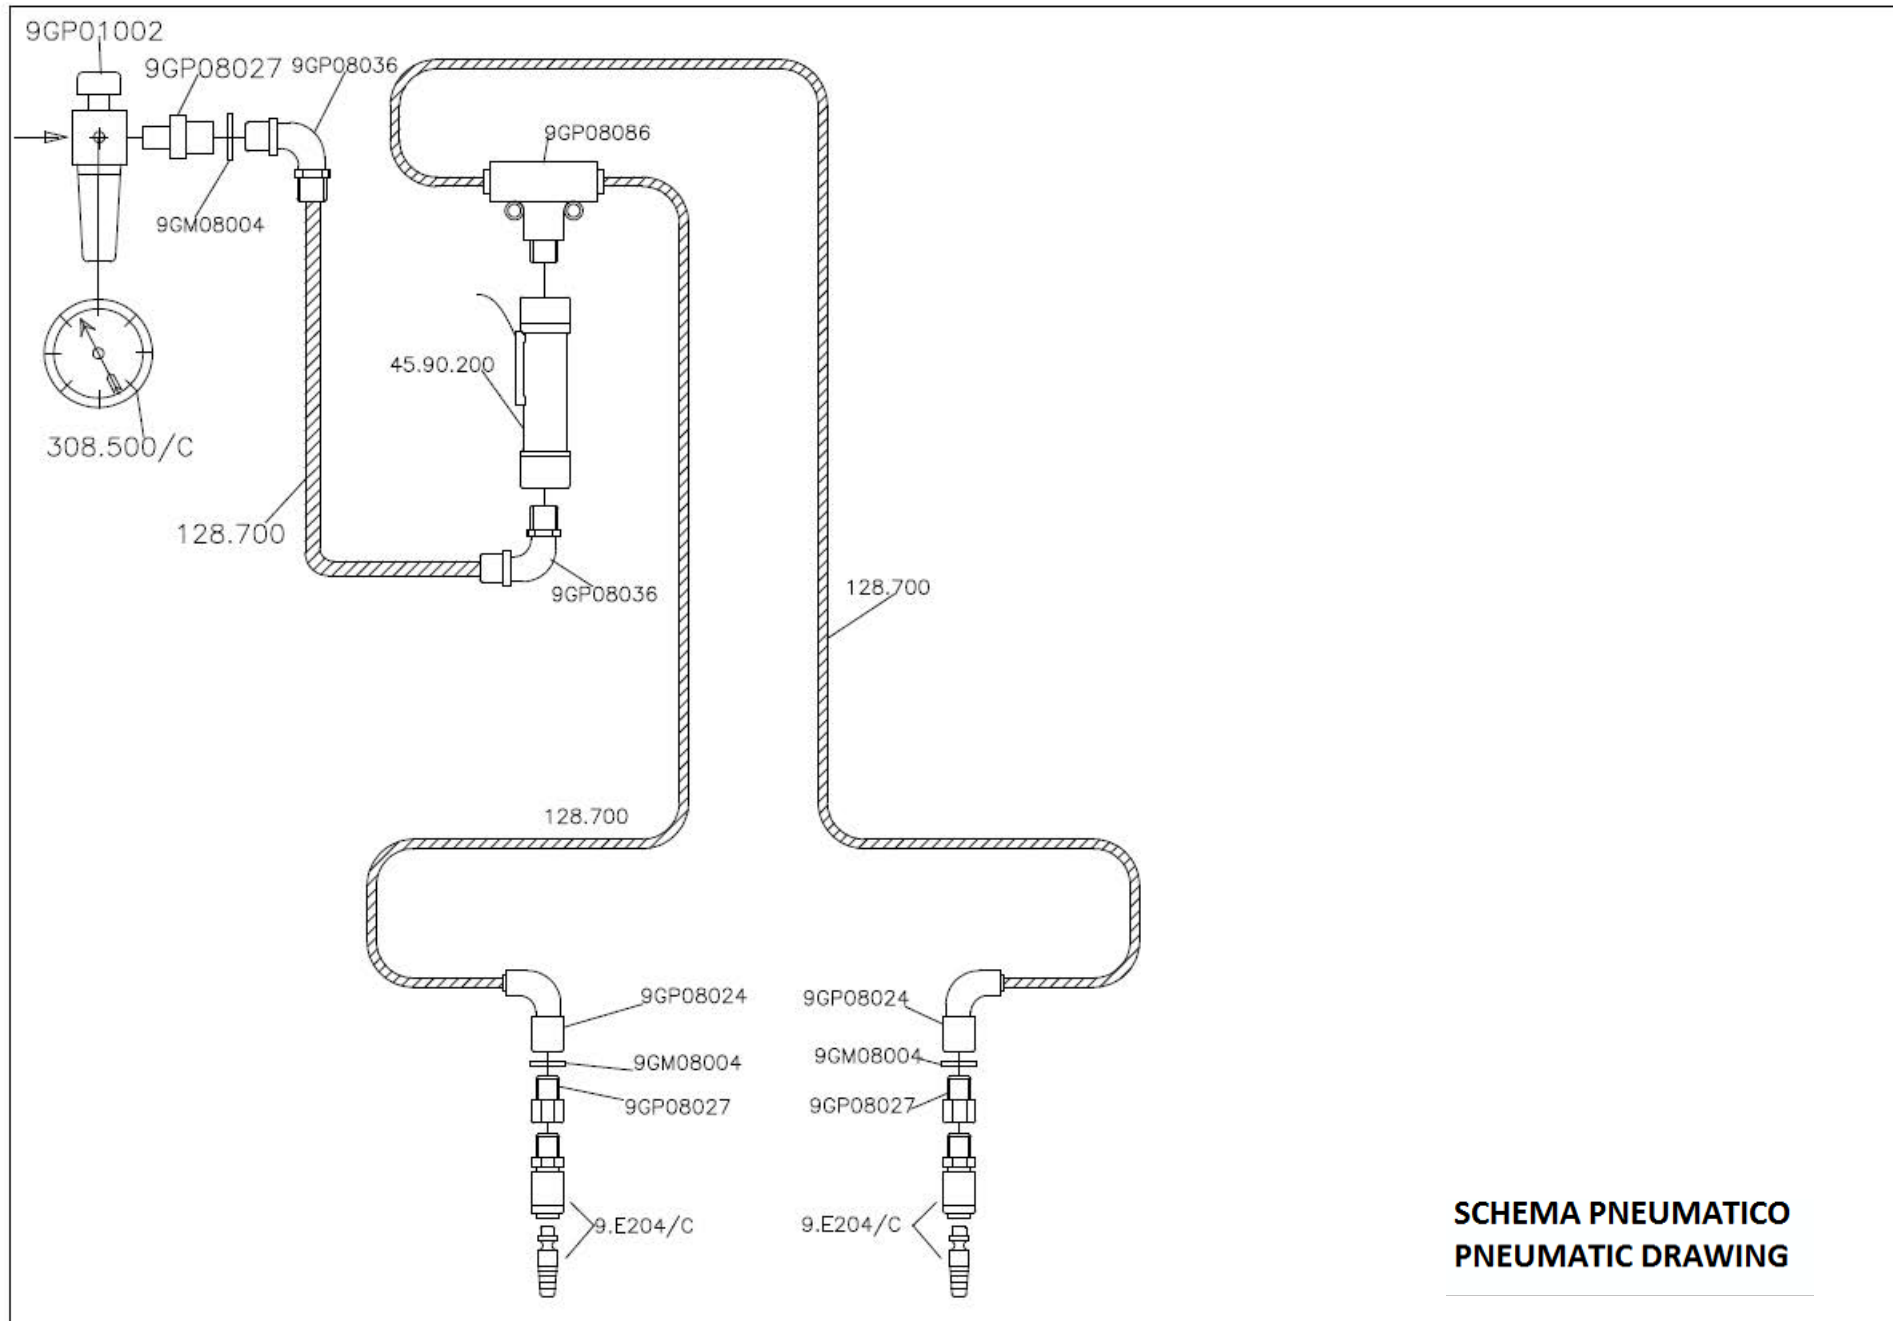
9GP01002
9GP08027
9GP08036
9GM08004
308.500/C
9GP08086
45.90.200
128.700
9GP08036
128.700
128.700
9GP08024
9GM08004
9GP08027
9.E204/C
9GP08024
9GM08004
9GP08027
9.E204/C

SCHEMA PNEUMATICO
PNEUMATIC DRAWING